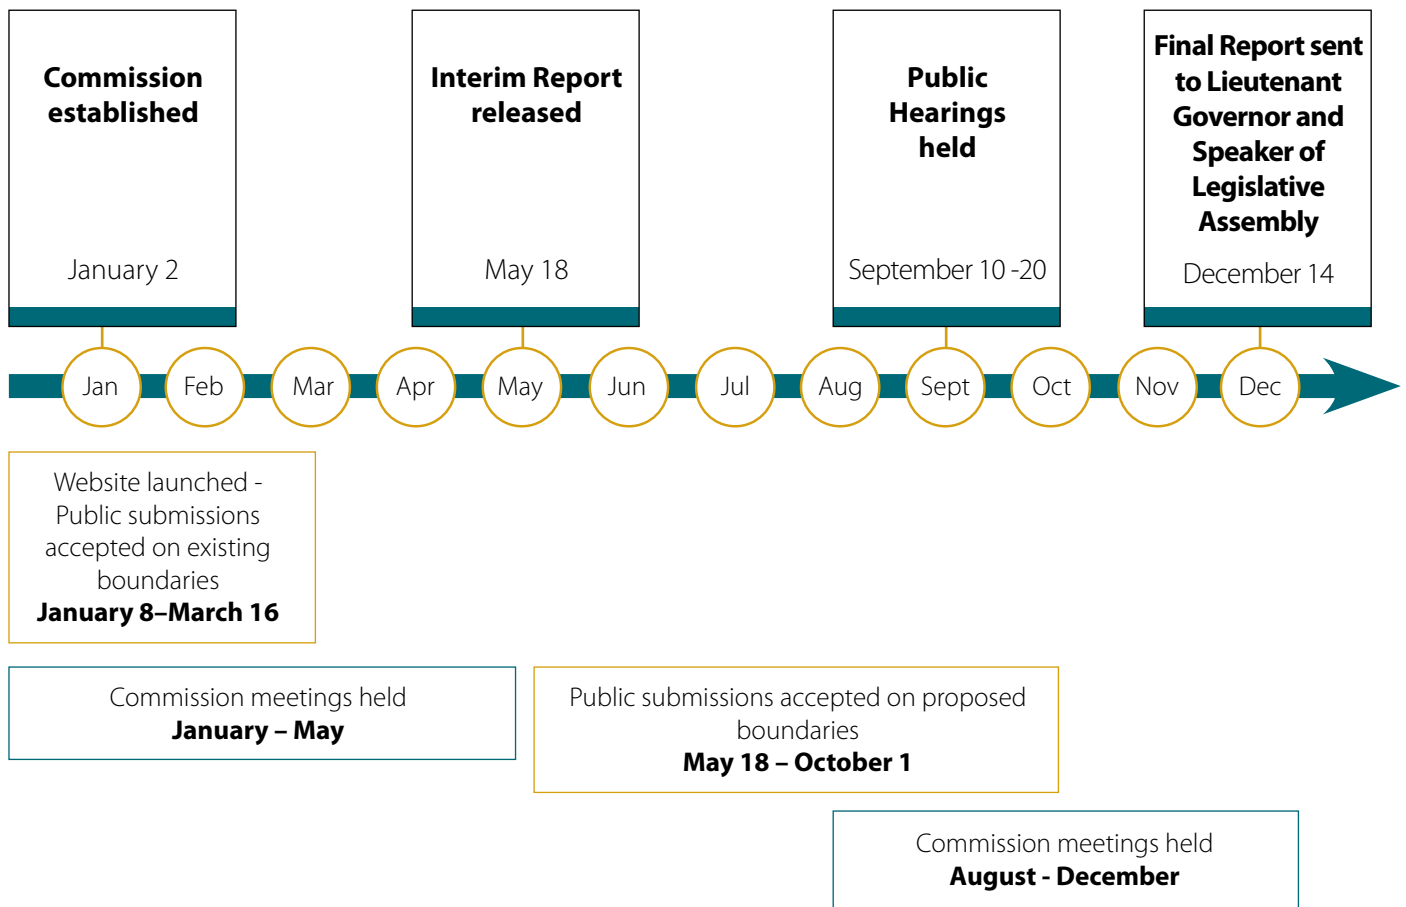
Commission established

January 2

Interim Report released

May 18

Public Hearings held

September 10 -20

Final Report sent to Lieutenant Governor and Speaker of Legislative Assembly

December 14

Jan Feb Mar Apr May Jun Jul Aug Sept Oct Nov Dec

Website launched - Public submissions accepted on existing boundaries
**January 8–March 16**

Commission meetings held
**January – May**

Public submissions accepted on proposed boundaries
**May 18 – October 1**

Commission meetings held
**August - December**